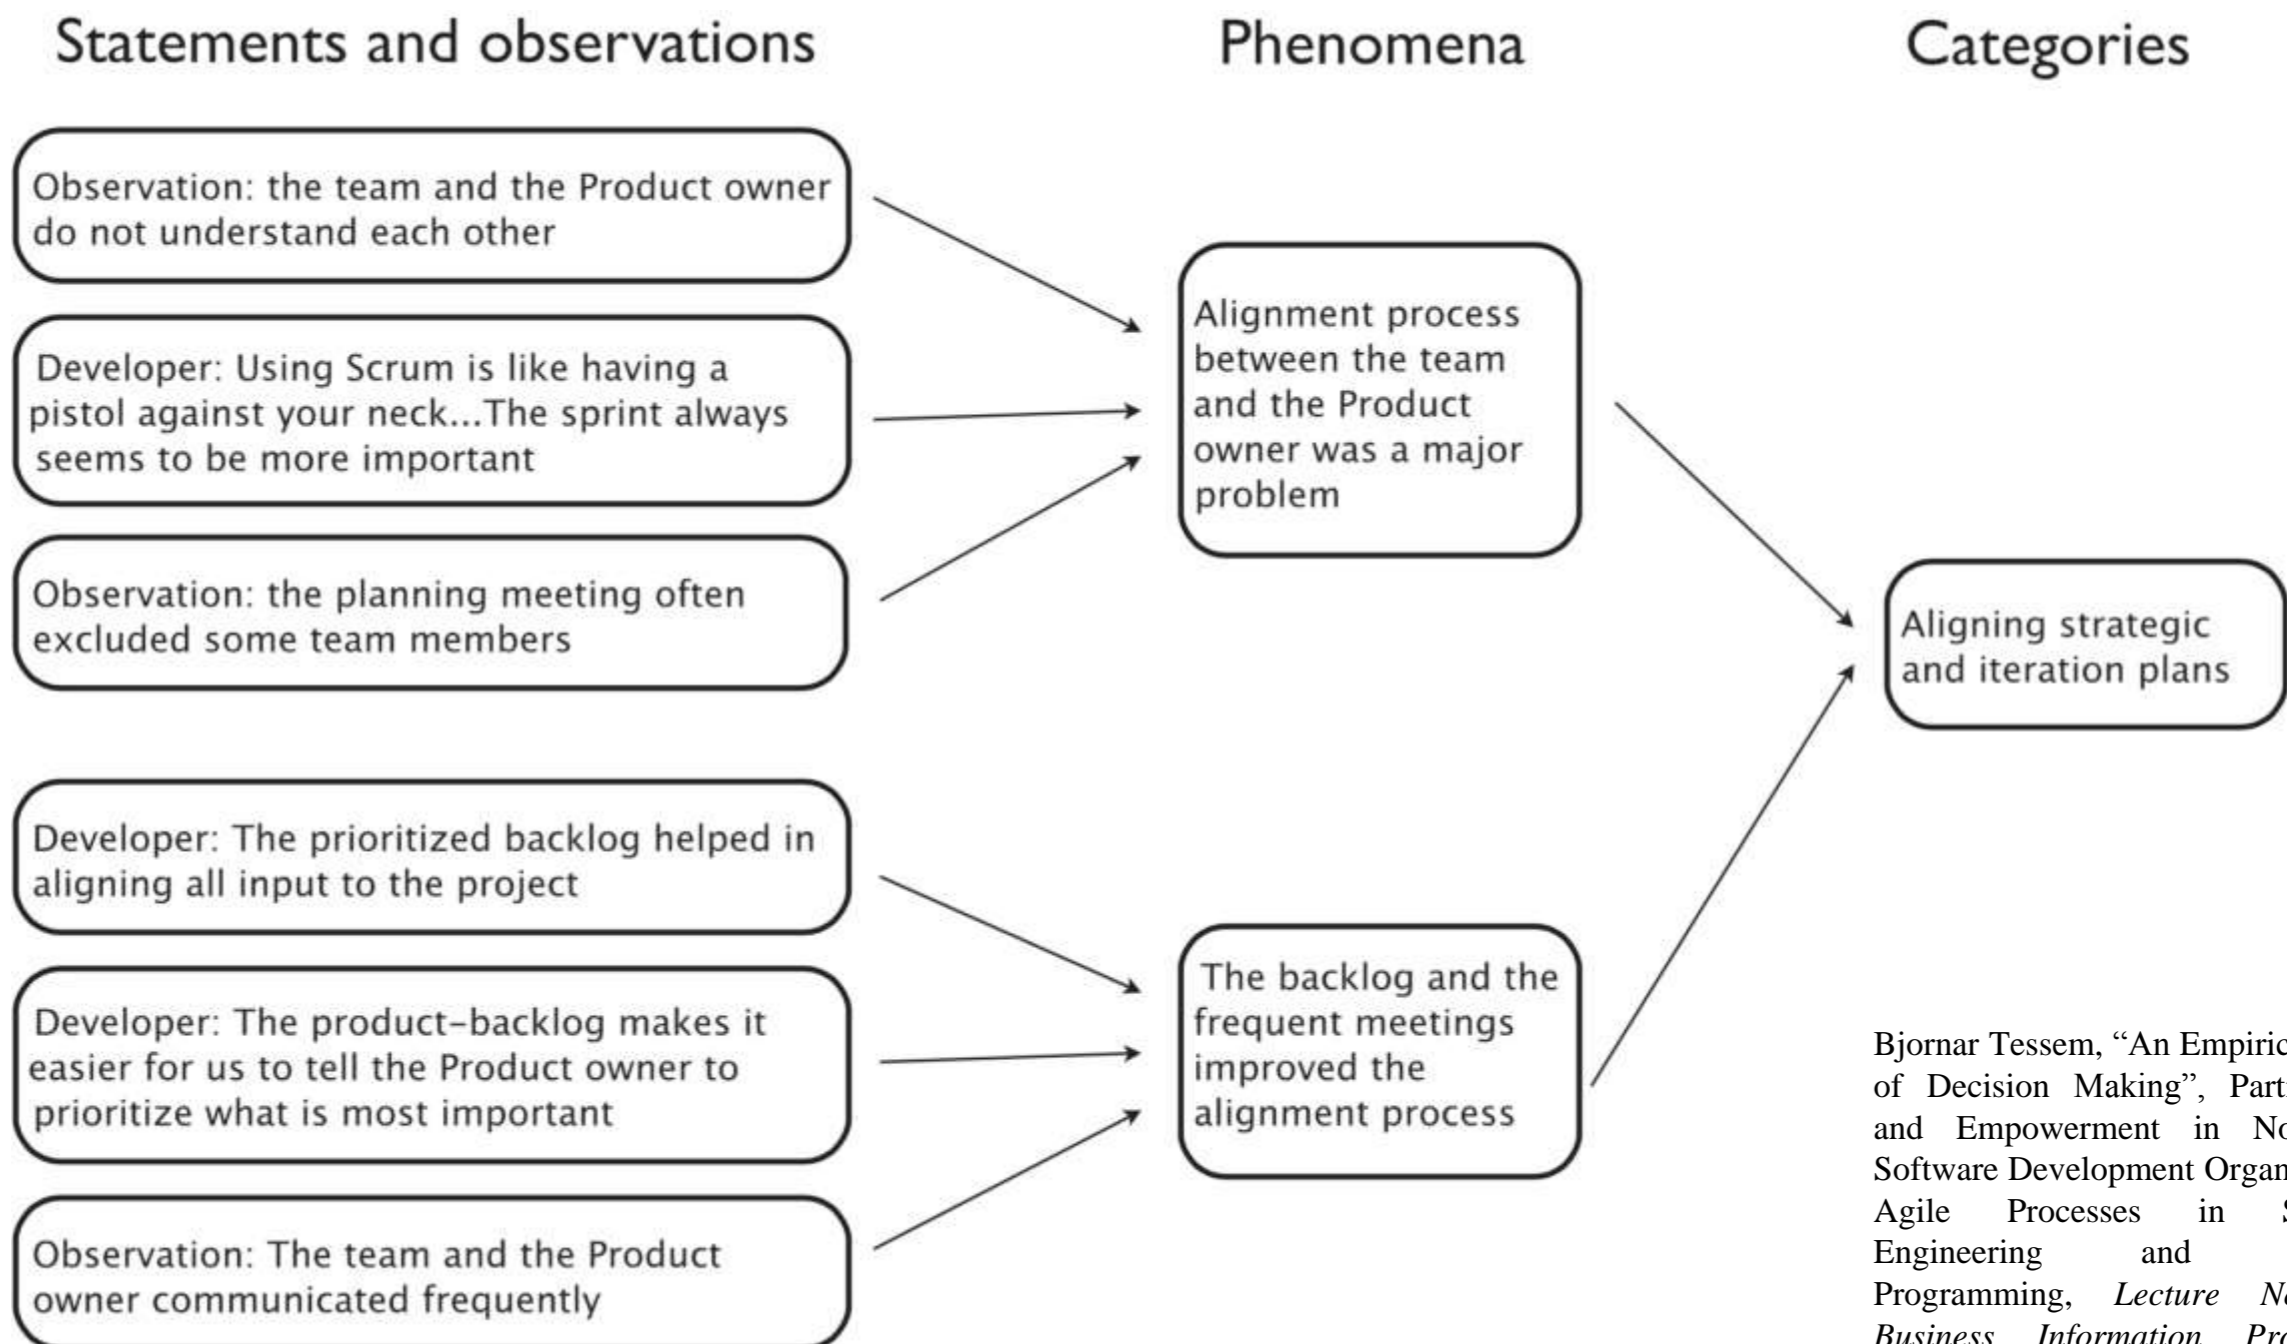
Statements and observations

Phenomena

Categories

Observation: the team and the Product owner do not understand each other

Developer: Using Scrum is like having a pistol against your neck...The sprint always seems to be more important

Observation: the planning meeting often excluded some team members

Alignment process between the team and the Product owner was a major problem

Aligning strategic and iteration plans

Developer: The prioritized backlog helped in aligning all input to the project

Developer: The product-backlog makes it easier for us to tell the Product owner to prioritize what is most important

Observation: The team and the Product owner communicated frequently

The backlog and the frequent meetings improved the alignment process

Bjornar Tessem, "An Empiric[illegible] of Decision Making", Part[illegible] and Empowerment in No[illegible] Software Development Organ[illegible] Agile Processes in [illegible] Engineering and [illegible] Programming, Lecture N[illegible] Business Information Pr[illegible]